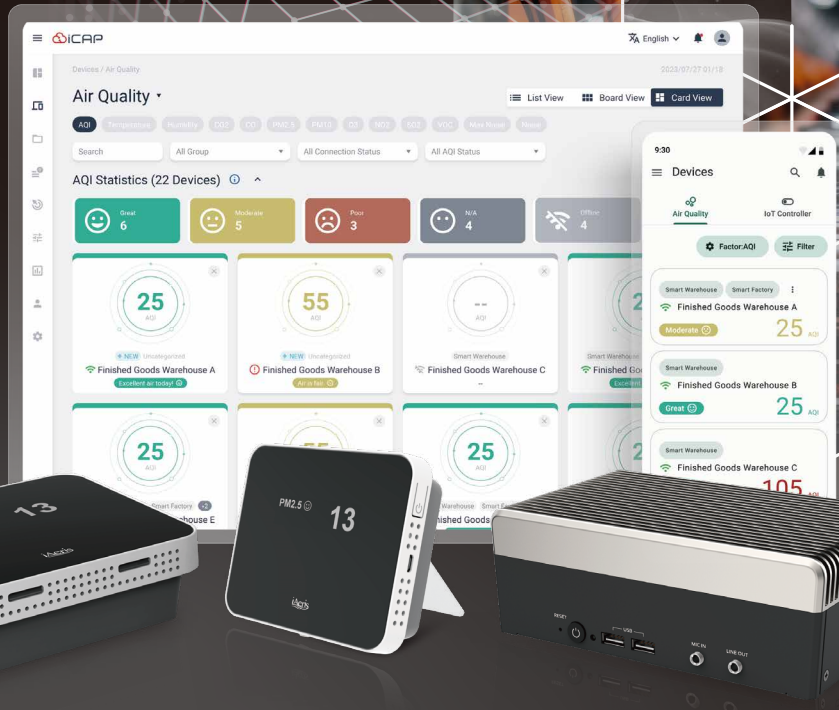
ICAP

English

Devices / Air Quality

2023/07/27 01:18

Air Quality

List View

Board View

Card View

AQI Temperature Humidity CO2 CO PM2.5 PM10 O3 NO2 SO2 VOC Max Noise Noise

Search

All Group

All Connection Status

All AQI Status

AQI Statistics (22 Devices)

Great 6

Moderate 5

Poor 3

N/A 4

Offline 4

25 AQI

NEW Uncategorized

Finished Goods Warehouse A

Excellent air today!

55 AQI

NEW Uncategorized

Finished Goods Warehouse B

Air is fair

-- AQI

Smart Warehouse

Finished Goods Warehouse C

-

Smart Warehouse

Finished Goo

Excellent

25 AQI

Smart Factory +2

Finished Goods Warehouse E

55

25 AQI

Warehouse Smart F

Finished Goods

9:30

Devices

Air Quality

IoT Controller

Factor:AQI

Filter

Smart Warehouse Smart Factory

Finished Goods Warehouse A

Moderate

25 AQI

Smart Warehouse

Finished Goods Warehouse B

Great

25 AQI

Smart Warehouse

Finished Goods Warehouse C

105 AQI

13

iAeris

PM2.5

13

iAeris

RESET

USB

MIC IN

LINE OUT